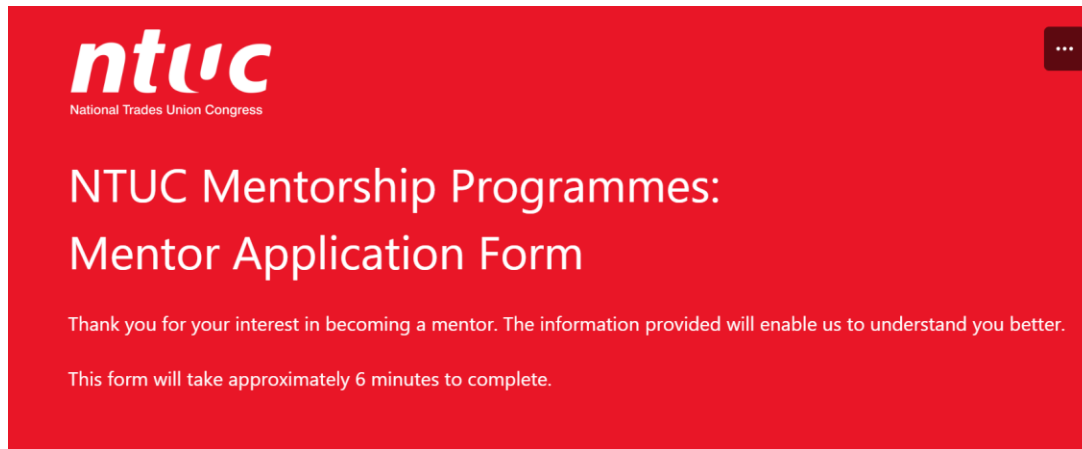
ntuc
National Trades Union Congress

...

NTUC Mentorship Programmes:
Mentor Application Form

Thank you for your interest in becoming a mentor. The information provided will enable us to understand you better.

This form will take approximately 6 minutes to complete.